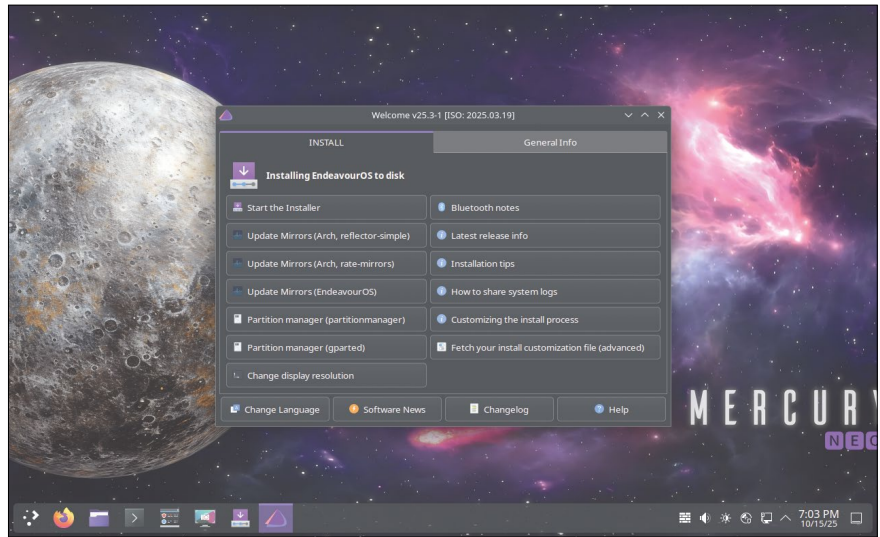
Welcome v25.3-1 [ISO: 2025.03.19]

INSTALL

General Info

Installing EndeavourOS to disk

Start the Installer

Bluetooth notes

Update Mirrors (Arch, reflector-simple)

Latest release info

Update Mirrors (Arch, rate-mirrors)

Installation tips

Update Mirrors (EndeavourOS)

How to share system logs

Partition manager (partitionmanager)

Customizing the install process

Partition manager (gparted)

Fetch your install customization file (advanced)

Change display resolution

Change Language

Software News

Changelog

Help

MERCURY

NEO

7:03 PM
10/15/25